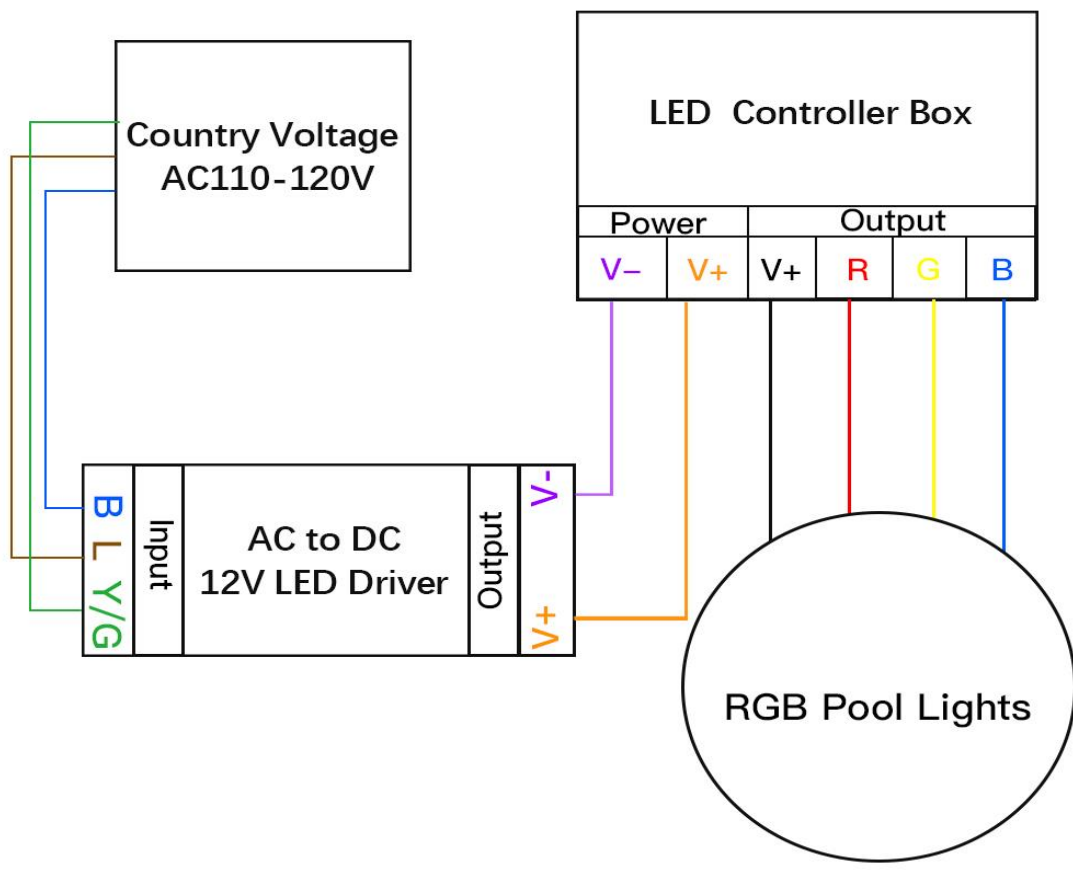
LED Controller Box

| Power | | Output | | | |
|---|---|---|---|---|---|
| V− | V+ | V+ | R | G | B |

Country Voltage
AC110-120V

B
L
Y/G

Input

AC to DC
12V LED Driver

Output

V-
V+

RGB Pool Lights